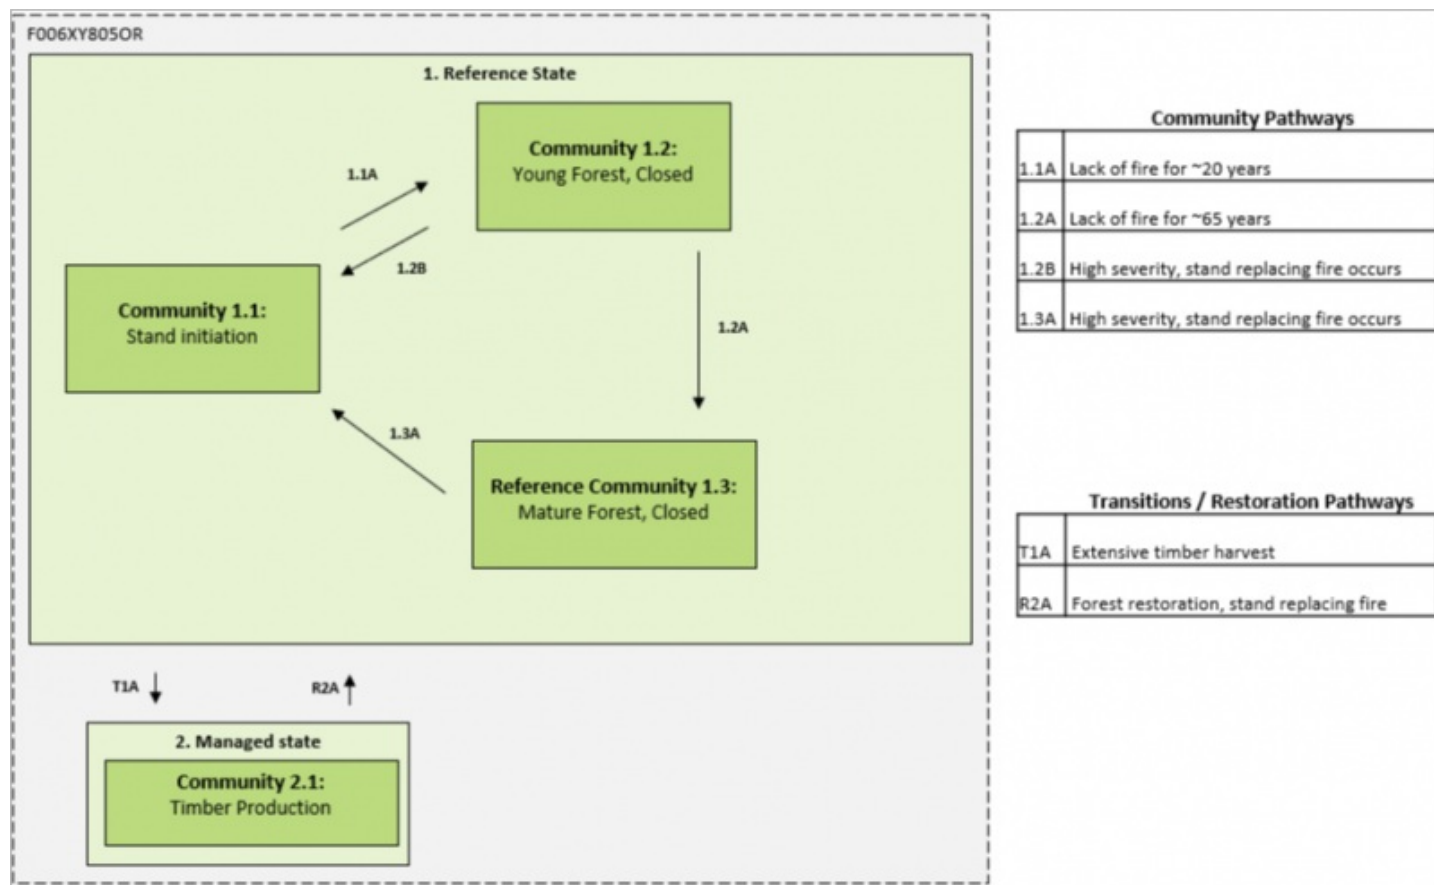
F006XY805OR

1. Reference State

Community 1.2:
Young Forest, Closed

1.1A

1.2B

Community 1.1:
Stand initiation

1.2A

1.3A

Reference Community 1.3:
Mature Forest, Closed

T1A

R2A

2. Managed state

Community 2.1:
Timber Production

Community Pathways

| | |
|---|---|
| 1.1A | Lack of fire for ~20 years |
| 1.2A | Lack of fire for ~65 years |
| 1.2B | High severity, stand replacing fire occurs |
| 1.3A | High severity, stand replacing fire occurs |

Transitions / Restoration Pathways

| | |
|---|---|
| T1A | Extensive timber harvest |
| R2A | Forest restoration, stand replacing fire |